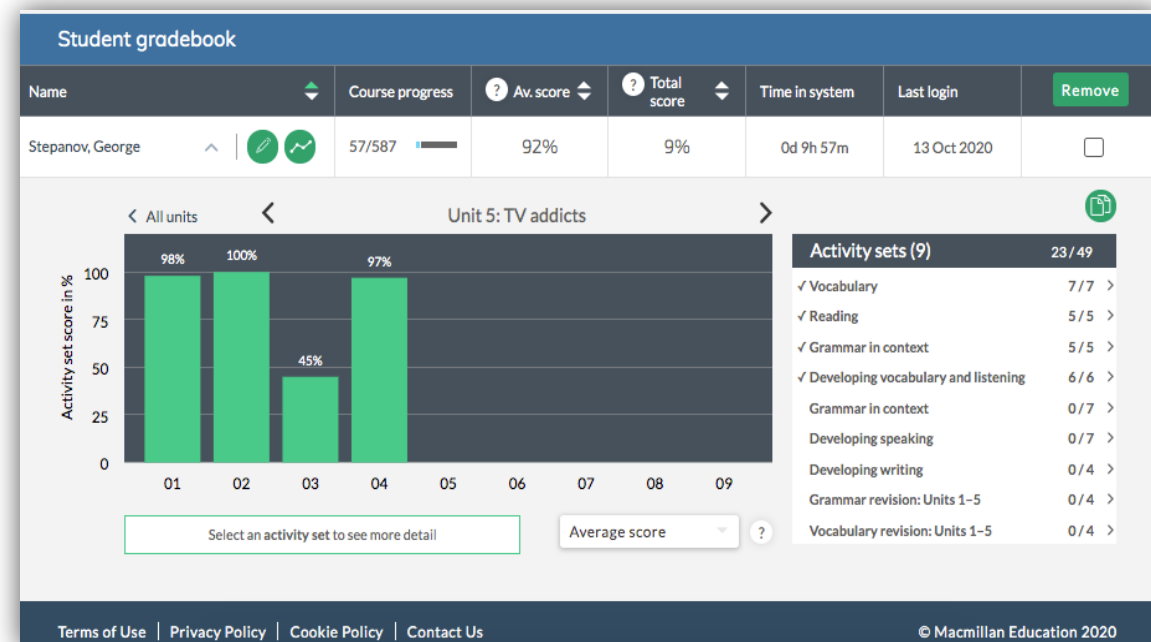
Student gradebook

| Name | Course progress | ? Av. score | ? Total score | Time in system | Last login | Remove |
|---|---|---|---|---|---|---|
| Stepanov, George | 57/587 | 92% | 9% | 0d 9h 57m | 13 Oct 2020 | |

< All units

Unit 5: TV addicts

Activity set score in %

100
75
50
25
0

98%
100%
45%
97%

01 02 03 04 05 06 07 08 09

Select an activity set to see more detail

Average score

?

Activity sets (9) 23/49

✓ Vocabulary 7/7
✓ Reading 5/5
✓ Grammar in context 5/5
✓ Developing vocabulary and listening 6/6
Grammar in context 0/7
Developing speaking 0/7
Developing writing 0/4
Grammar revision: Units 1–5 0/4
Vocabulary revision: Units 1–5 0/4

Terms of Use | Privacy Policy | Cookie Policy | Contact Us

© Macmillan Education 2020